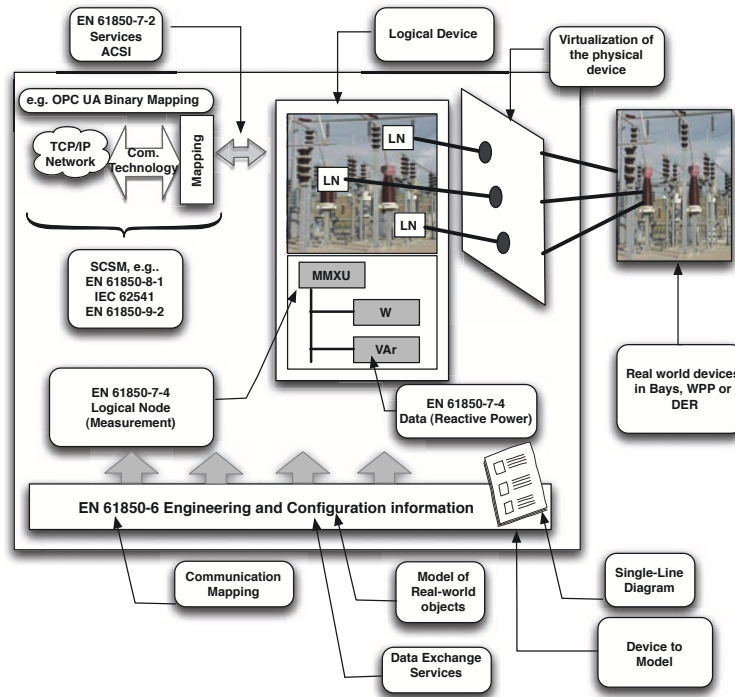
EN 61850-7-2 Services ACSI

Logical Device

Virtualization of the physical device

e.g. OPC UA Binary Mapping

TCP/IP Network

Com. Technology

Mapping

LN

LN

LN

SCSM, e.g.. EN 61850-8-1 IEC 62541 EN 61850-9-2

MMXU

W

VAr

Real world devices in Bays, WPP or DER

EN 61850-7-4 Logical Node (Measurement)

EN 61850-7-4 Data (Reactive Power)

EN 61850-6 Engineering and Configuration information

Communication Mapping

Model of Real-world objects

Single-Line Diagram

Device to Model

Data Exchange Services